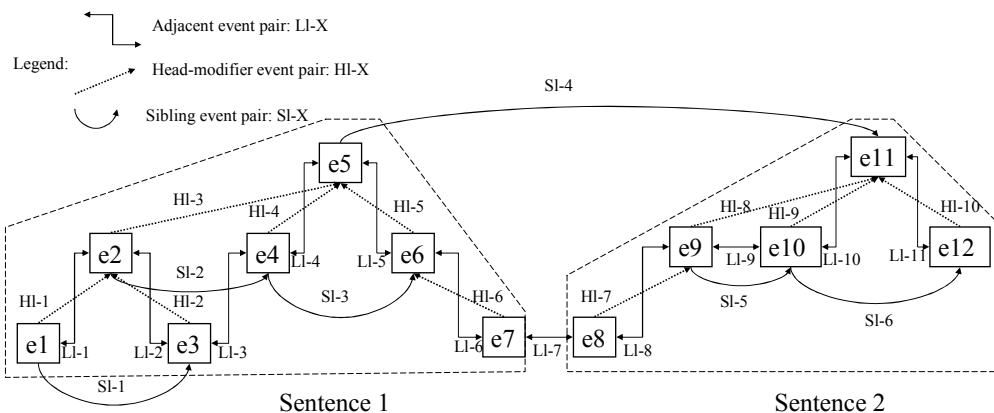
Legend:

Adjacent event pair: Ll-X

Head-modifier event pair: Hl-X

Sibling event pair: Sl-X

Sl-4

e5

Hl-3

Hl-4

Hl-5

e11

Hl-8

Hl-9

Hl-10

e2

e4

e6

e9

e10

e12

Hl-1

Sl-2

Ll-4

Ll-5

Ll-9

Ll-10

Ll-11

Hl-2

Sl-3

Hl-6

Hl-7

Sl-5

Sl-6

e1

Ll-1

Ll-2

e3

Ll-3

Ll-6

e7

Ll-7

e8

Ll-8

Sl-1

Sentence 1

Sentence 2